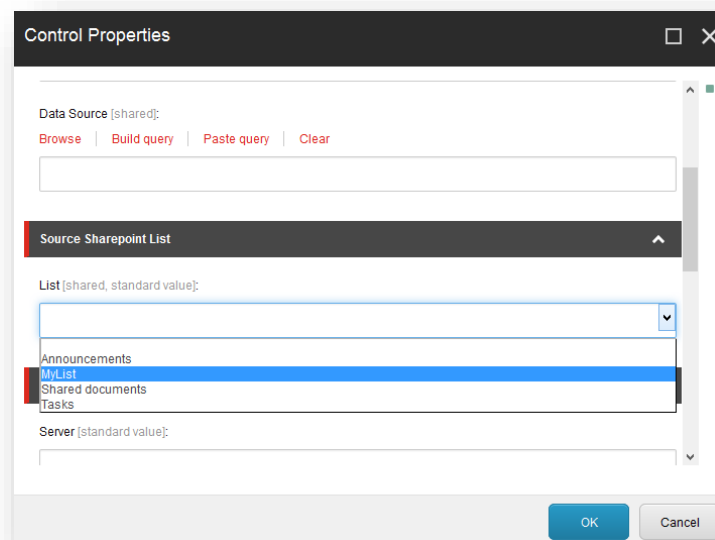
Control Properties

Data Source [shared]:

Browse | Build query | Paste query | Clear

Source Sharepoint List

List [shared, standard value]:

Announcements
MyList
Shared documents
Tasks

Server [standard value]:

OK

Cancel